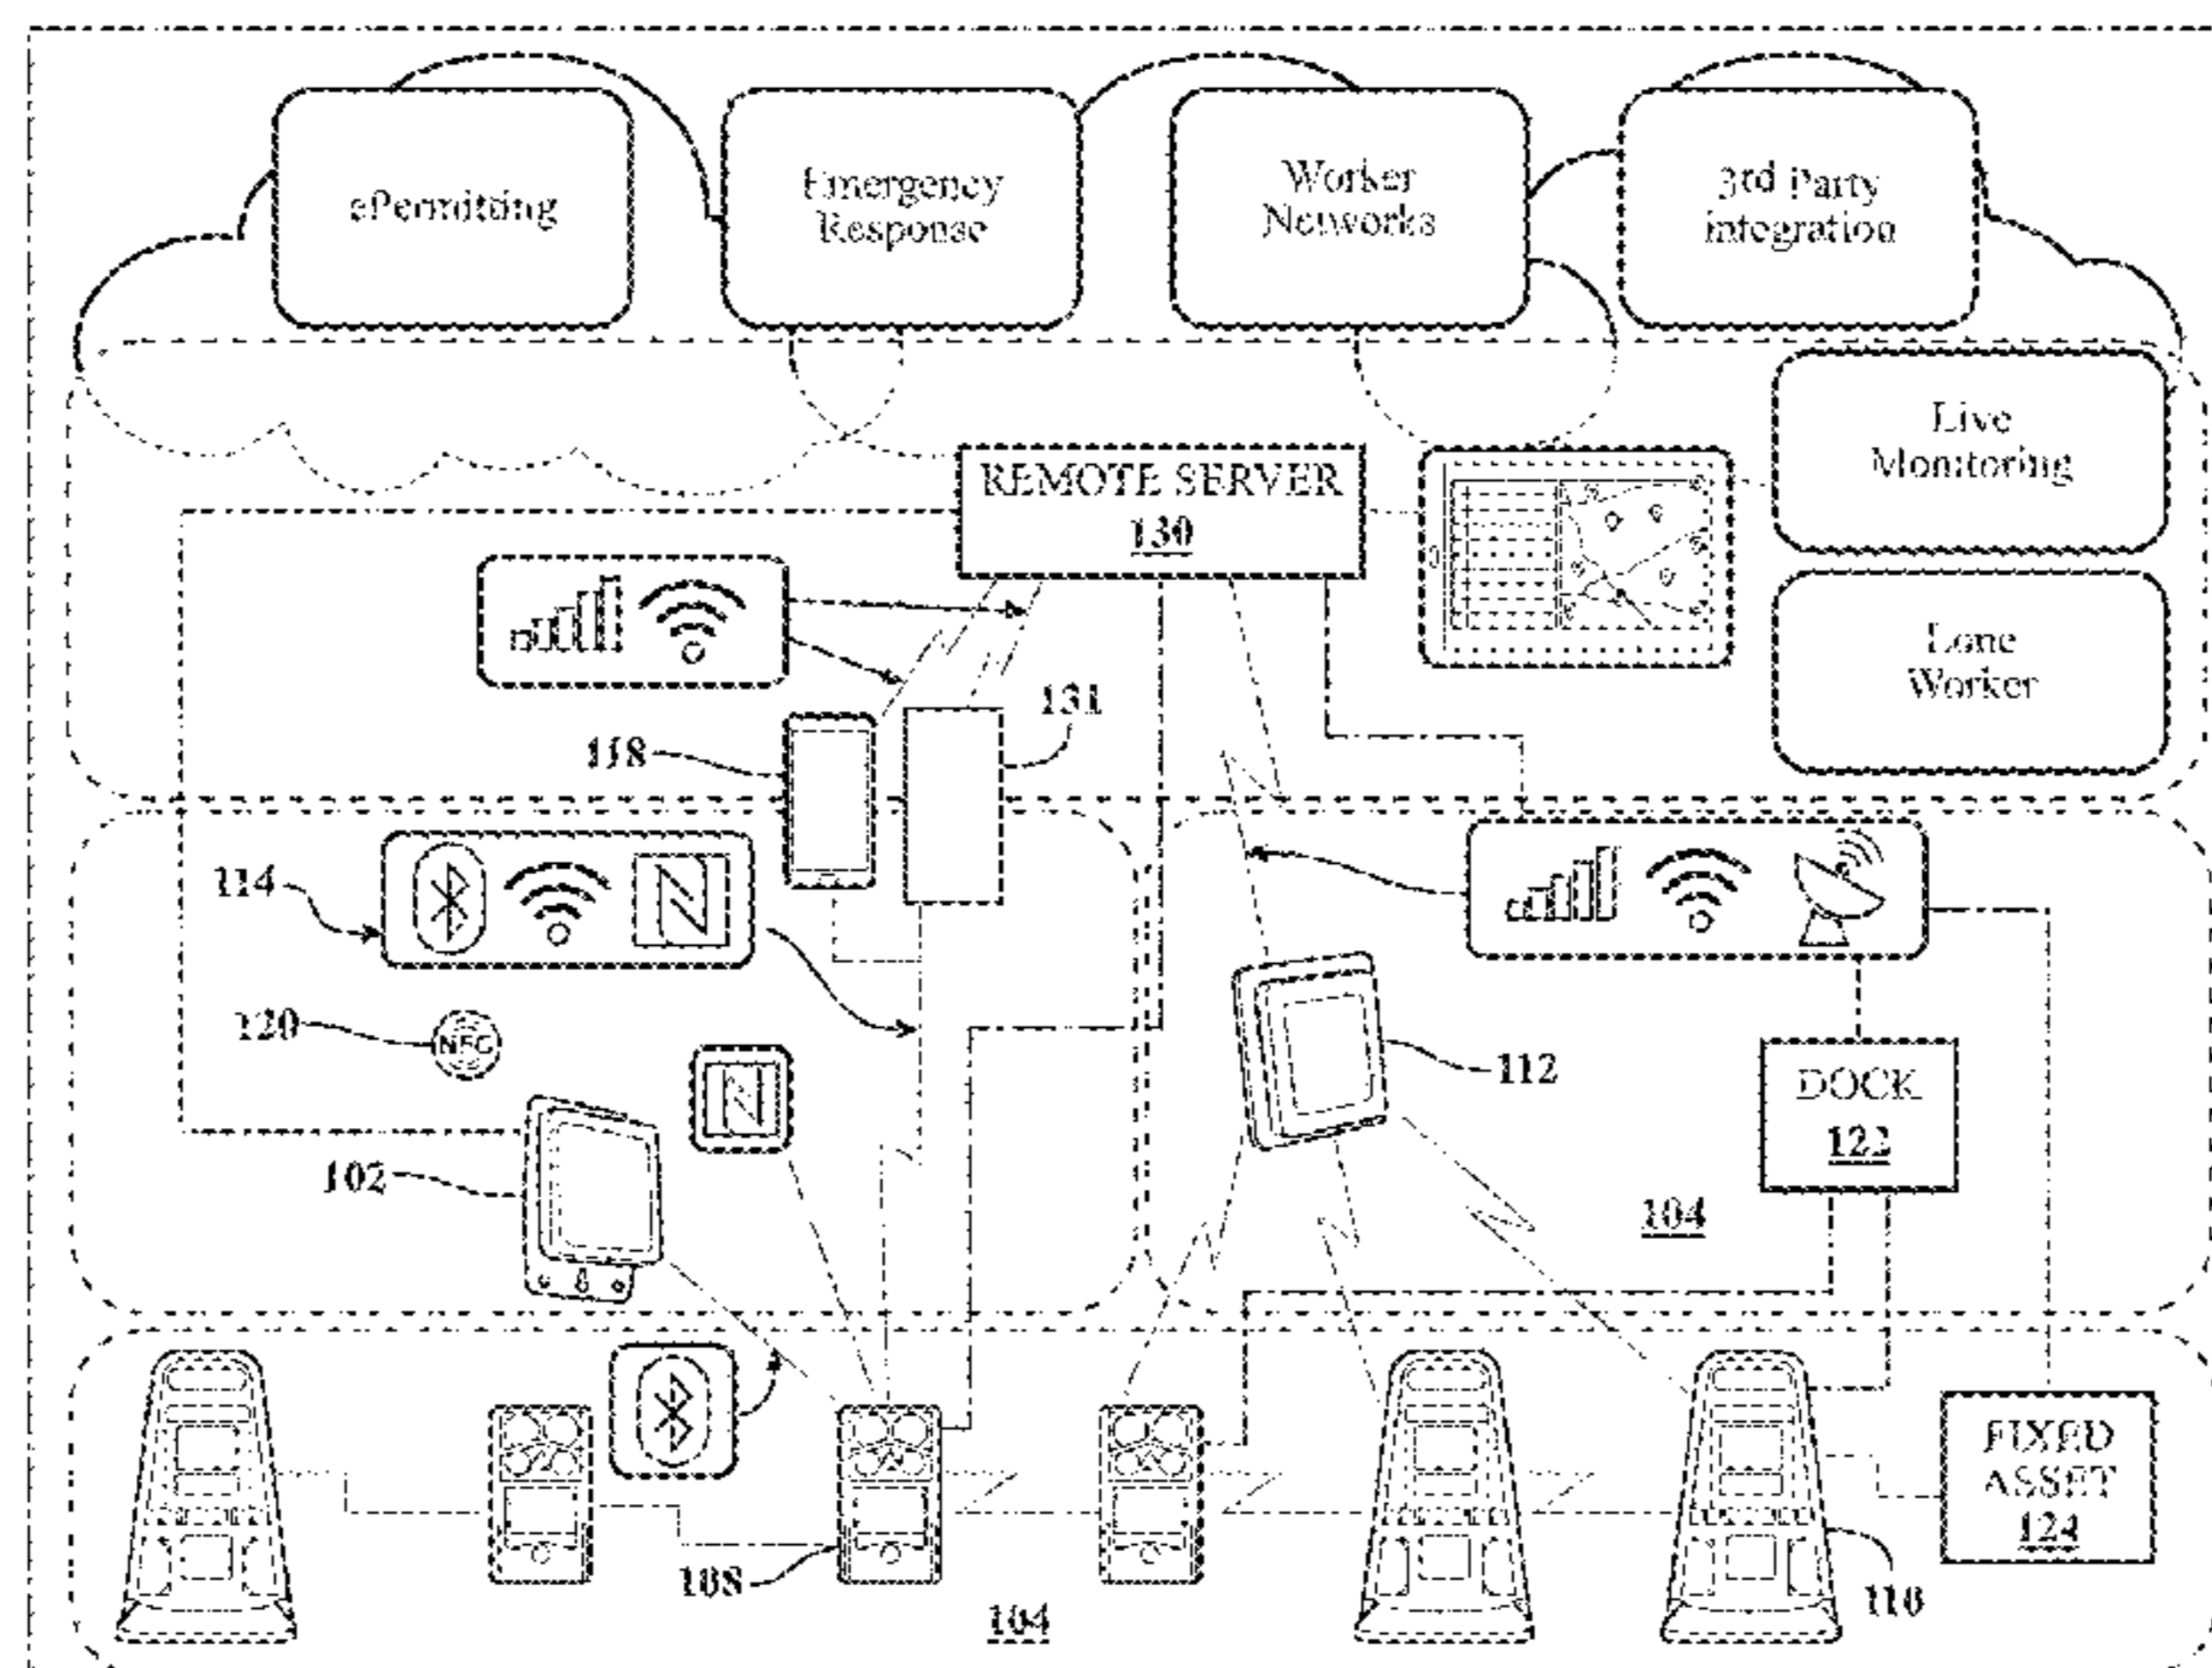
ePermitting

Emergency Response

Worker Networks

3rd Party Integration

Live Monitoring

Lone Worker

REMOTE SERVER
130

131

118

114

120

NFC

102

112

DOCK
122

104

108

104

110

FIXED ASSET
124